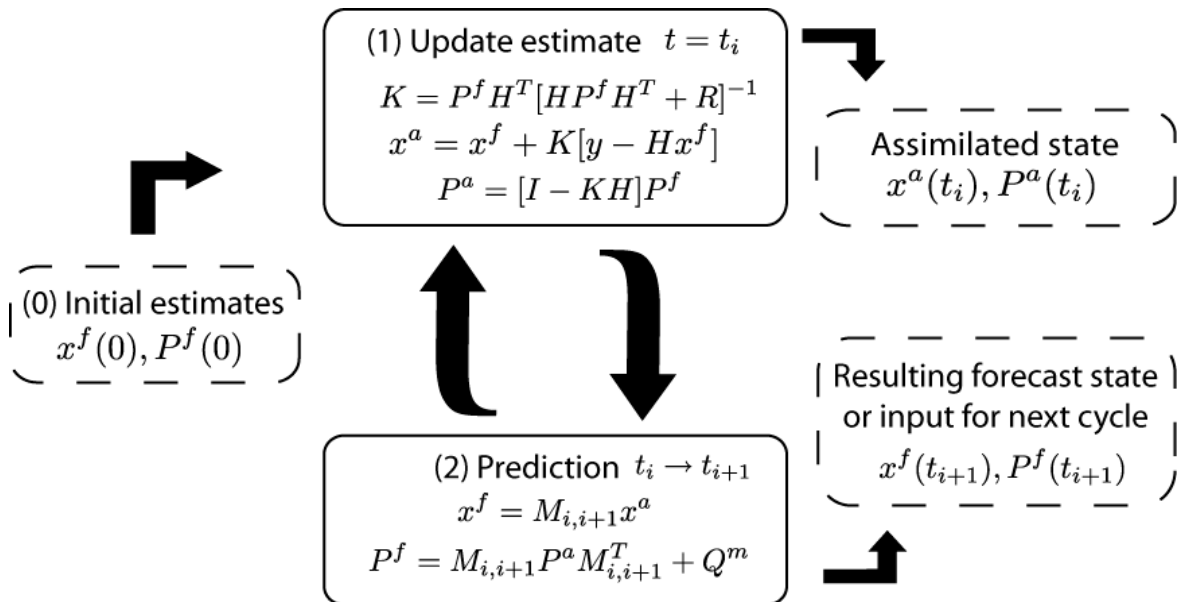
(1) Update estimate $t = t_i$

$K = P^f H^T [H P^f H^T + R]^{-1}$

$x^a = x^f + K[y - Hx^f]$

$P^a = [I - KH] P^f$

Assimilated state

$x^a(t_i), P^a(t_i)$

(0) Initial estimates

$x^f(0), P^f(0)$

Resulting forecast state or input for next cycle

$x^f(t_{i+1}), P^f(t_{i+1})$

(2) Prediction $t_i \rightarrow t_{i+1}$

$x^f = M_{i,i+1} x^a$

$P^f = M_{i,i+1} P^a M_{i,i+1}^T + Q^m$